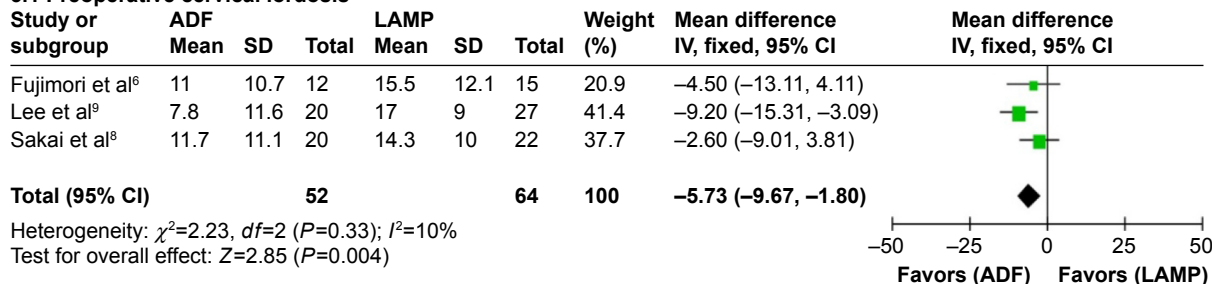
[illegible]

| Study or subgroup | ADF Mean | SD | Total | LAMP Mean | SD | Total | Weight (%) | Mean difference IV, fixed, 95% CI | Mean difference IV, fixed, 95% CI |
|---|---|---|---|---|---|---|---|---|---|
| Fujimori et al$^6$ | 11 | 10.7 | 12 | 15.5 | 12.1 | 15 | 20.9 | –4.50 (–13.11, 4.11) | |
| Lee et al$^9$ | 7.8 | 11.6 | 20 | 17 | 9 | 27 | 41.4 | –9.20 (–15.31, –3.09) | |
| Sakai et al$^8$ | 11.7 | 11.1 | 20 | 14.3 | 10 | 22 | 37.7 | –2.60 (–9.01, 3.81) | |
| **Total (95% CI)** | | | **52** | | | **64** | **100** | **–5.73 (–9.67, –1.80)** | |

Heterogeneity: $\chi^2$=2.23, $df$=2 ($P$=0.33); $I^2$=10%
Test for overall effect: $Z$=2.85 ($P$=0.004)

–50 –25 0 25 50
**Favors (ADF) Favors (LAMP)**